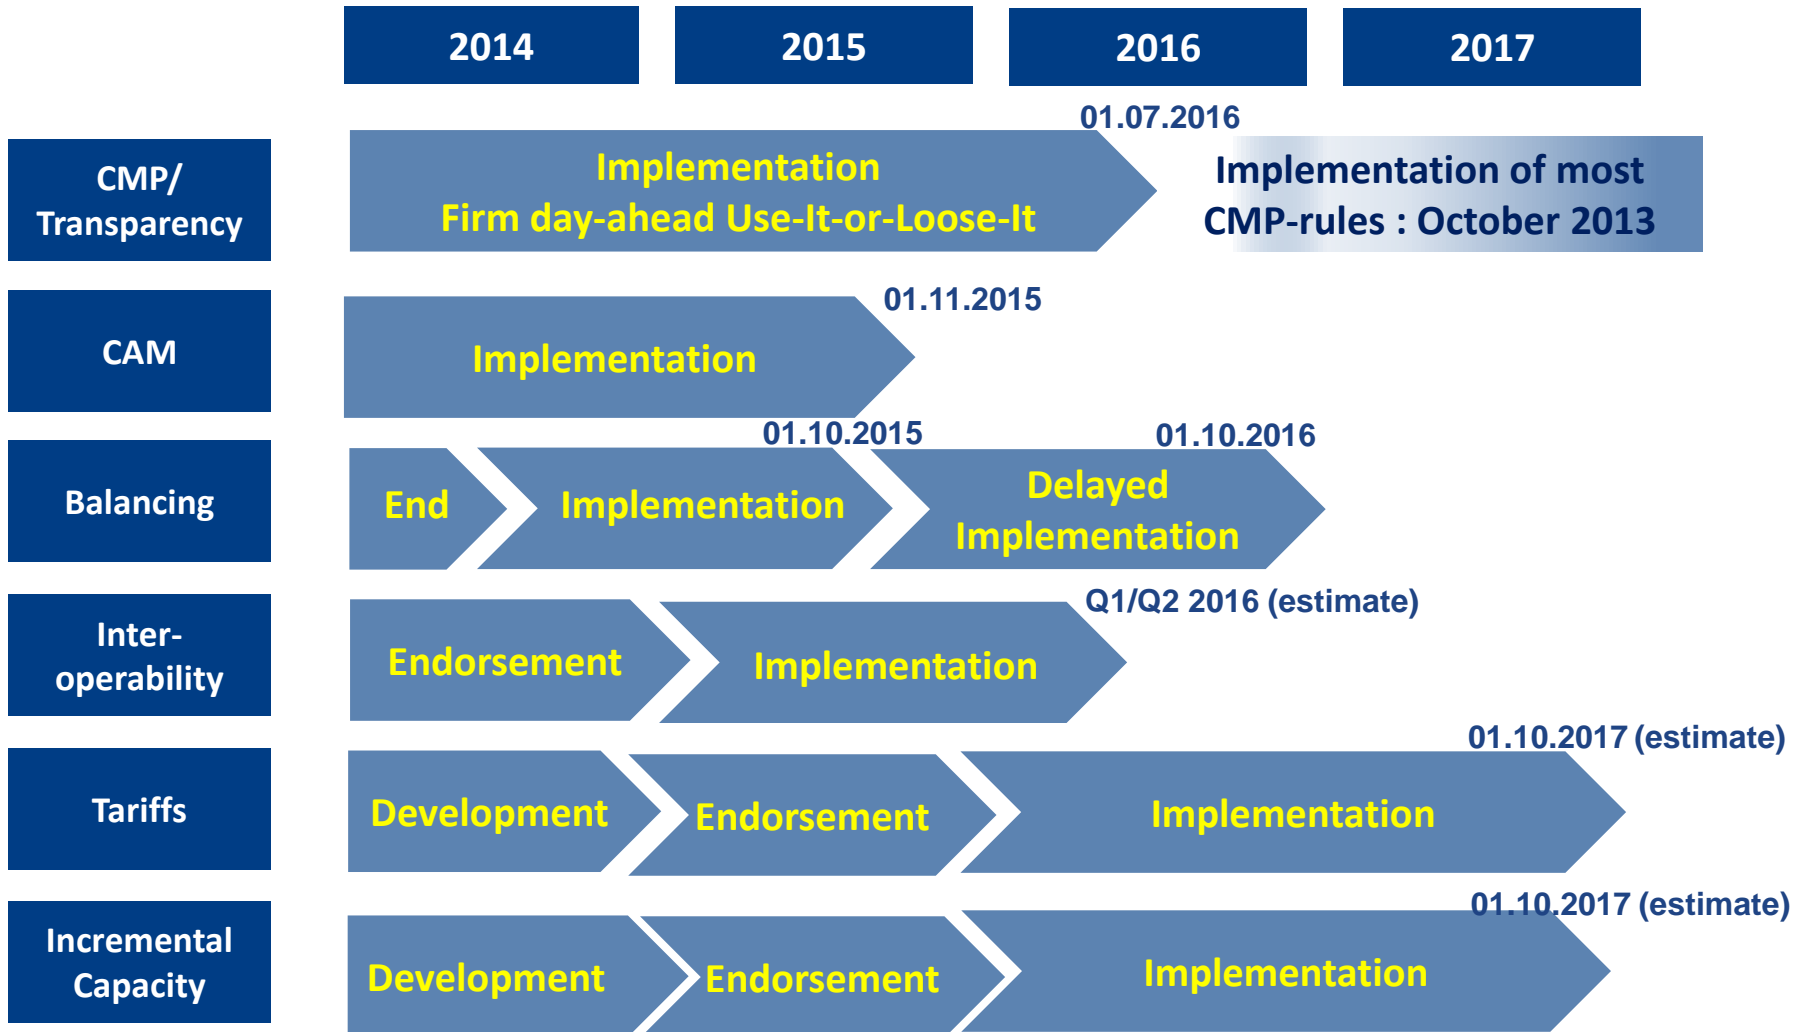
2014
2015
2016
2017

CMP/ Transparency
Implementation
Firm day-ahead Use-It-or-Loose-It
01.07.2016
Implementation of most CMP-rules : October 2013

CAM
Implementation
01.11.2015

Balancing
End
Implementation
01.10.2015
Delayed Implementation
01.10.2016

Inter-operability
Endorsement
Implementation
Q1/Q2 2016 (estimate)

Tariffs
Development
Endorsement
Implementation
01.10.2017 (estimate)

Incremental Capacity
Development
Endorsement
Implementation
01.10.2017 (estimate)